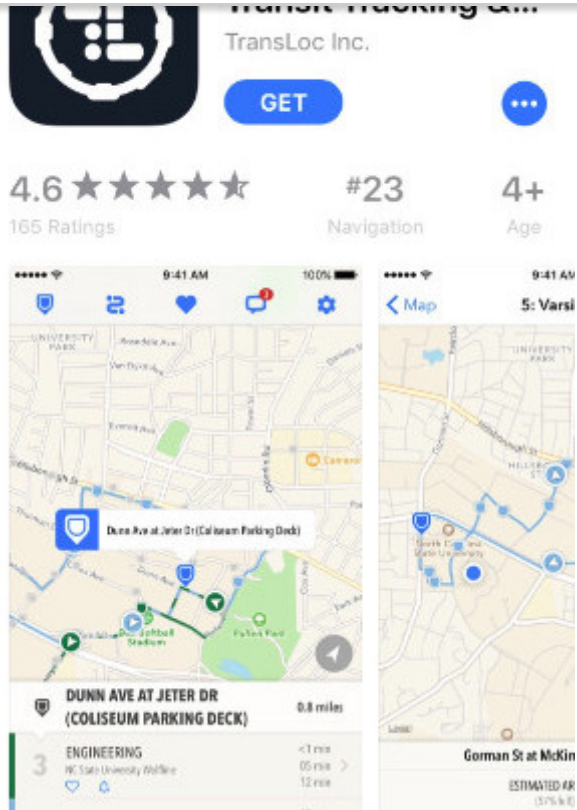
Transit Tracking &...
TransLoc Inc.
GET

4.6 ★★★★★
165 Ratings

#23
Navigation

4+
Age

••••• 9:41 AM 100%

UNIVERSITY PARK
Dunn Ave at Jeter Dr (Coliseum Parking Deck)
Softball Stadium
Pullen Park

DUNN AVE AT JETER DR (COLISEUM PARKING DECK)
0.8 miles

3 ENGINEERING
NC State University Wolfline
<1 min
05 min
12 min

••••• 9:41 AM
< Map 5: Varsi
UNIVERSITY PARK
North Carolina State University
Gorman St at McKin
ESTIMATED AR
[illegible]